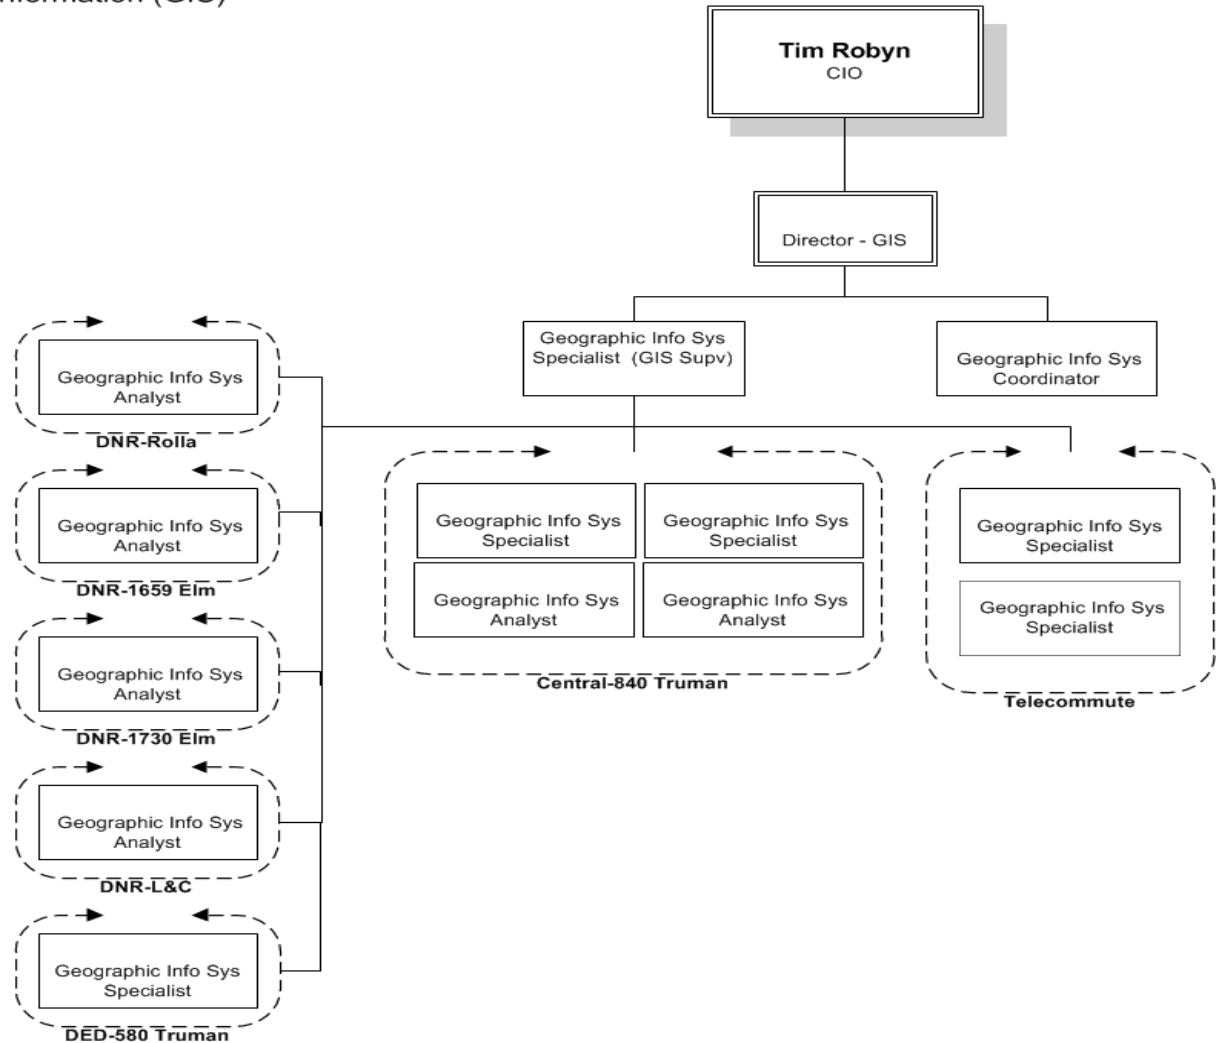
nformation (GIS)

Tim Robyn
CIO

Director - GIS

Geographic Info Sys Specialist (GIS Supv)

Geographic Info Sys Coordinator

Geographic Info Sys Analyst
DNR-Rolla

Geographic Info Sys Analyst
DNR-1659 Elm

Geographic Info Sys Analyst
DNR-1730 Elm

Geographic Info Sys Analyst
DNR-L&C

Geographic Info Sys Specialist
DED-580 Truman

Geographic Info Sys Specialist

Geographic Info Sys Specialist

Geographic Info Sys Analyst

Geographic Info Sys Analyst
Central-840 Truman

Geographic Info Sys Specialist

Geographic Info Sys Specialist
Telecommute